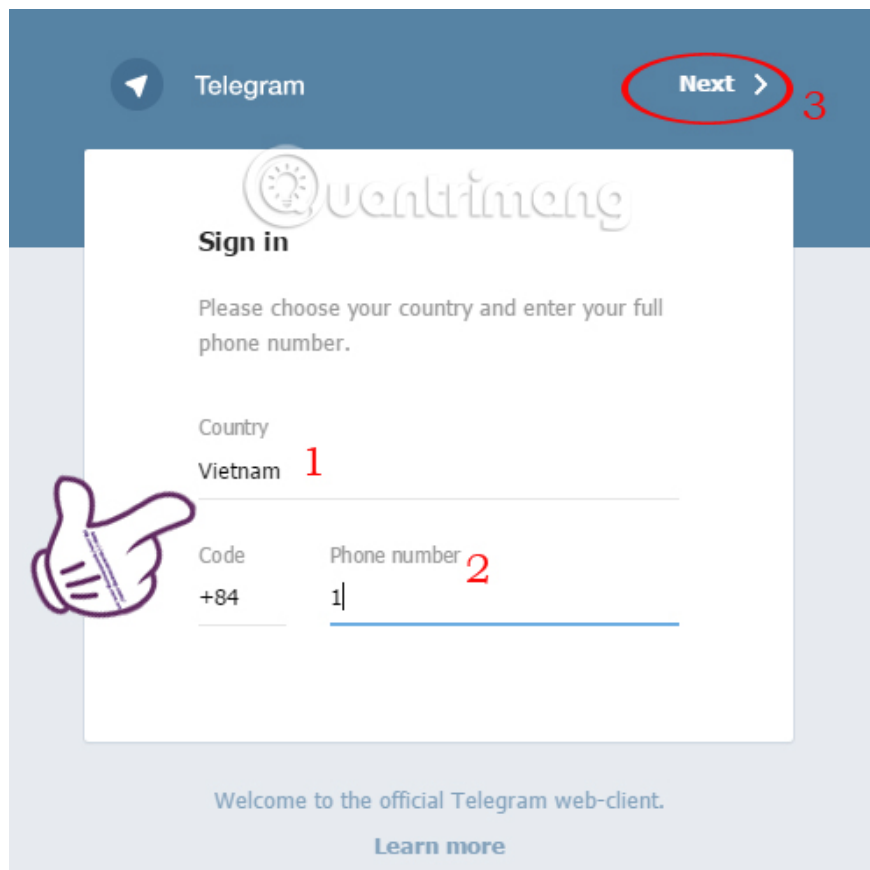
Telegram

Next >

3

Quantrimang

Sign in

Please choose your country and enter your full phone number.

Country

Vietnam

1

Code

+84

Phone number

2

1

Welcome to the official Telegram web-client.

Learn more